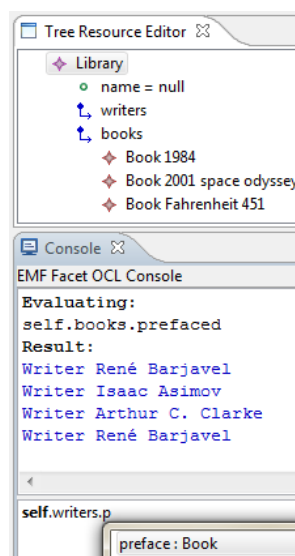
Tree Resource Editor ☒

Library
name = null
writers
books
Book 1984
Book 2001 space odyssey
Book Fahrenheit 451

Console ☒

EMF Facet OCL Console

Evaluating:
self.books.prefaced
Result:
Writer René Barjavel
Writer Isaac Asimov
Writer Arthur C. Clarke
Writer René Barjavel

self.writers.p

preface : Book